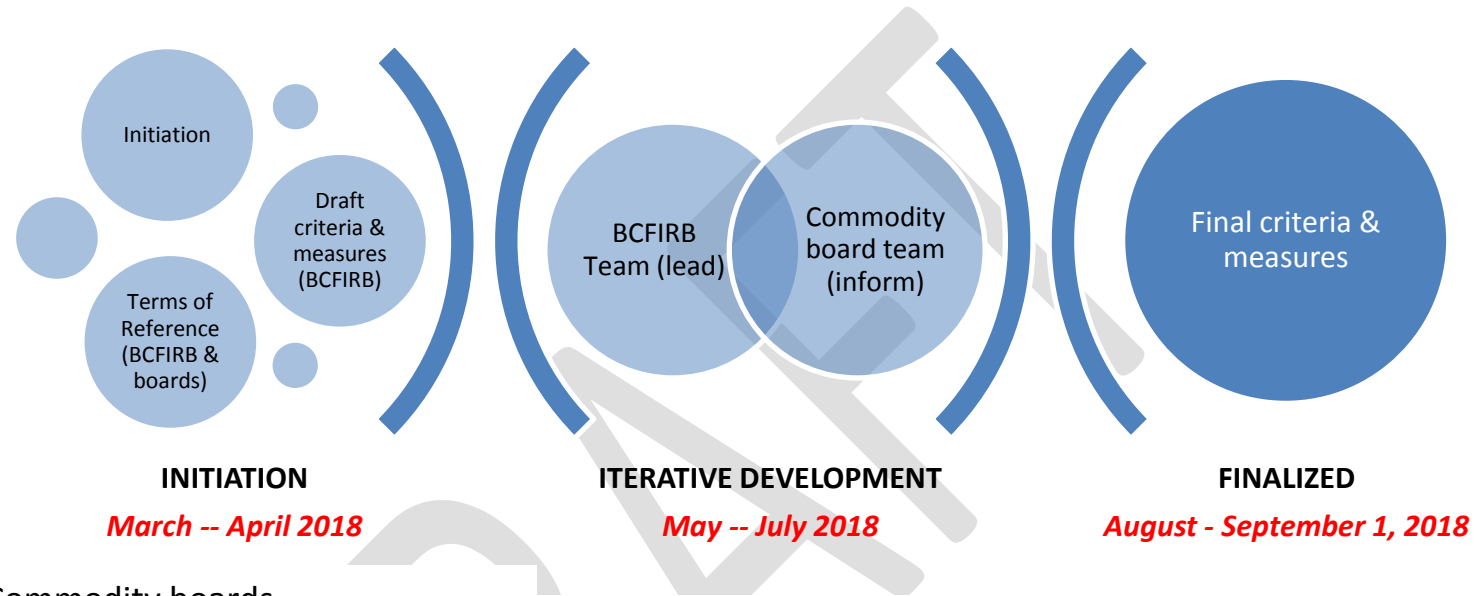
Initiation

Draft criteria & measures (BCFIRB)

Terms of Reference (BCFIRB & boards)

BCFIRB Team (lead)

Commodity board team (inform)

Final criteria & measures

INITIATION

March -- April 2018

ITERATIVE DEVELOPMENT

May -- July 2018

FINALIZED

August - September 1, 2018

Commodity boards